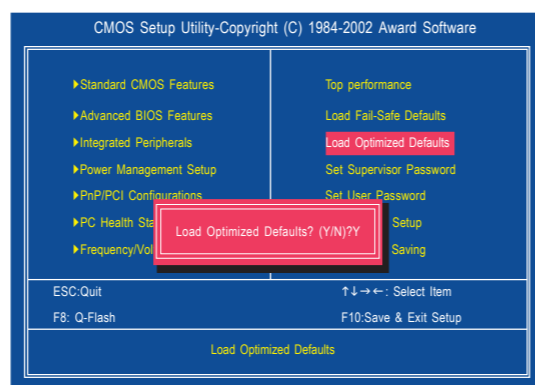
CMOS Setup Utility-Copyright (C) 1984-2002 Award Software

▶Standard CMOS Features

▶Advanced BIOS Features

▶Integrated Peripherals

▶Power Management Setup

▶PnP/PCI Configurations

▶PC Health Sta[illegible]

▶Frequency/Vol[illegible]

Top performance

Load Fail-Safe Defaults

Load Optimized Defaults

Set Supervisor Password

Set User Password

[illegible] Setup

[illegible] Saving

Load Optimized Defaults? (Y/N)?Y

ESC:Quit

F8: Q-Flash

↑↓→←: Select Item

F10:Save & Exit Setup

Load Optimized Defaults